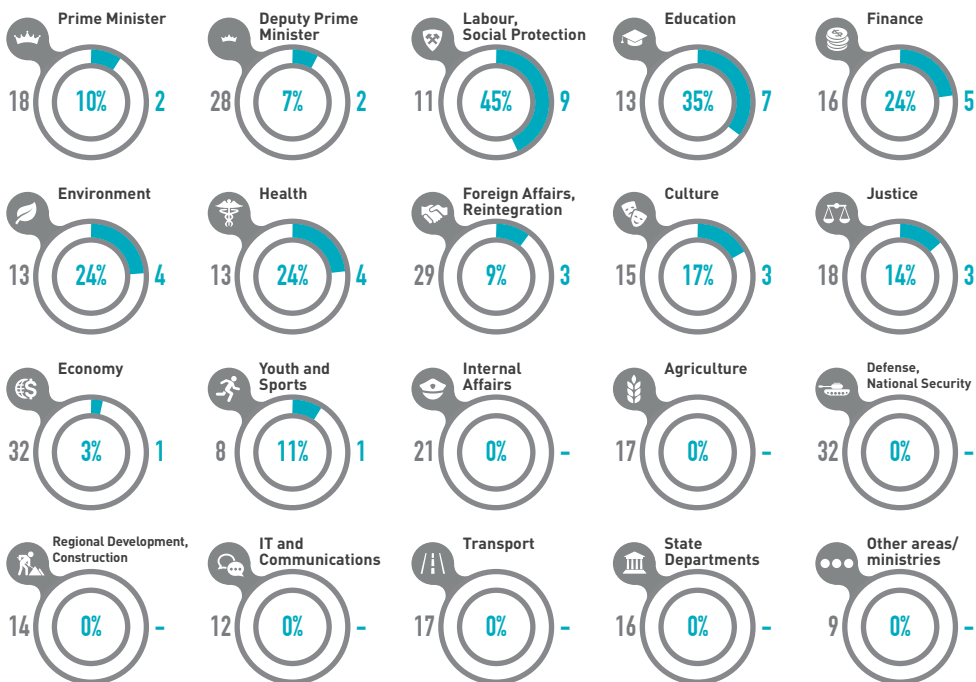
Prime Minister
18 10% 2

Deputy Prime Minister
28 7% 2

Labour, Social Protection
11 45% 9

Education
13 35% 7

Finance
16 24% 5

Environment
13 24% 4

Health
13 24% 4

Foreign Affairs, Reintegration
29 9% 3

Culture
15 17% 3

Justice
18 14% 3

Economy
32 3% 1

Youth and Sports
8 11% 1

Internal Affairs
21 0% -

Agriculture
17 0% -

Defense, National Security
32 0% -

Regional Development, Construction
14 0% -

IT and Communications
12 0% -

Transport
17 0% -

State Departments
16 0% -

Other areas/ ministries
9 0% -